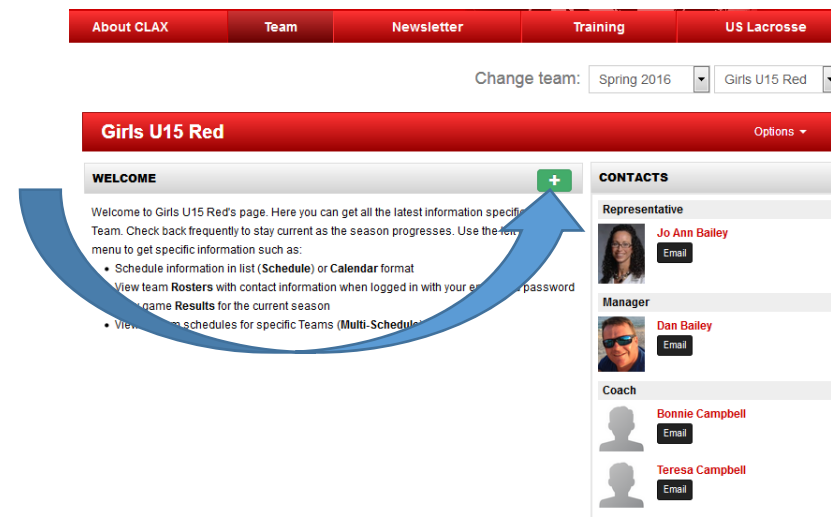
About CLAX | Team | Newsletter | Training | US Lacrosse

Change team: Spring 2016 | Girls U15 Red

Girls U15 Red

Options ▾

WELCOME

+

Welcome to Girls U15 Red's page. Here you can get all the latest information specific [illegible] Team. Check back frequently to stay current as the season progresses. Use the left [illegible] menu to get specific information such as:

- Schedule information in list (**Schedule**) or **Calendar** format
- View team **Rosters** with contact information when logged in with your e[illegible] password
- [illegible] game **Results** for the current season
- View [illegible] schedules for specific Teams (**Multi-Schedule**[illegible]

CONTACTS

Representative

Jo Ann Bailey

Email

Manager

Dan Bailey

Email

Coach

Bonnie Campbell

Email

Teresa Campbell

Email